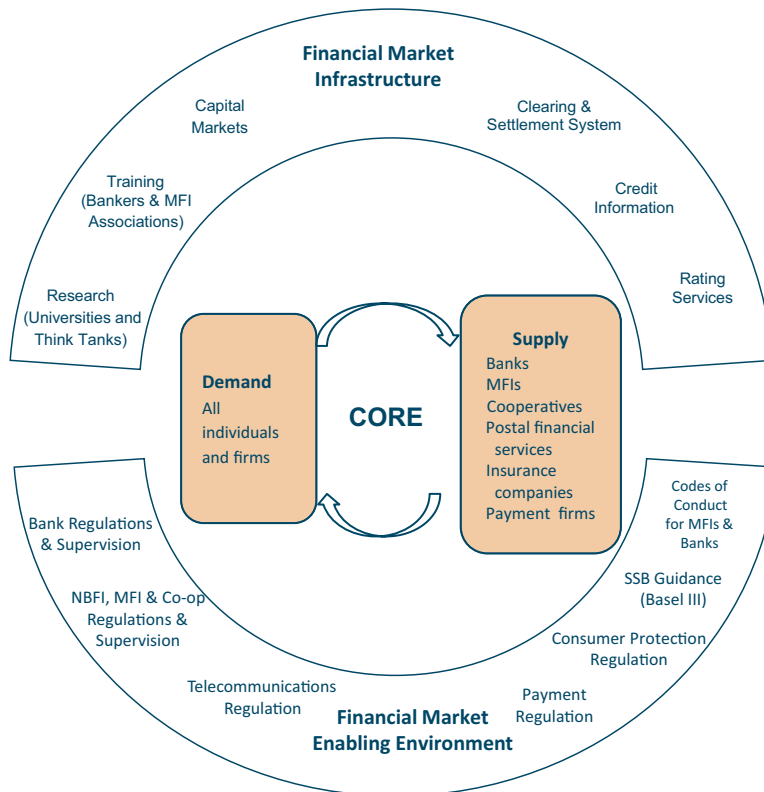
Financial Market Infrastructure

Capital Markets

Clearing & Settlement System

Training (Bankers & MFI Associations)

Credit Information

Rating Services

Research (Universities and Think Tanks)

Demand
All individuals and firms

CORE

Supply
Banks
MFIs
Cooperatives
Postal financial services
Insurance companies
Payment firms

Codes of Conduct for MFIs & Banks

Bank Regulations & Supervision

SSB Guidance (Basel III)

NBFI, MFI & Co-op Regulations & Supervision

Consumer Protection Regulation

Telecommunications Regulation

Payment Regulation

Financial Market Enabling Environment